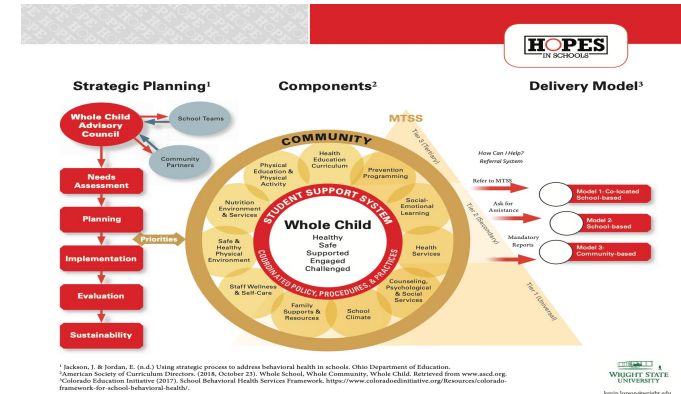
HOPES
IN SCHOOLS

Strategic Planning¹

Components²

Delivery Model³

Whole Child Advisory Council

School Teams

Community Partners

Needs Assessment

Planning

Implementation

Evaluation

Sustainability

Priorities

COMMUNITY

Health Education Curriculum

Prevention Programming

Social-Emotional Learning

Health Services

Counseling, Psychological & Social Services

School Climate

Family Supports & Resources

Staff Wellness & Self-Care

Safe & Healthy Physical Environment

Nutrition Environment & Services

Physical Education & Physical Activity

STUDENT SUPPORT SYSTEM

Whole Child

Healthy
Safe
Supported
Engaged
Challenged

COORDINATED POLICY, PROCEDURES, & PRACTICES

MTSS

Tier 3 (Tertiary)

Tier 2 (Secondary)

Tier 1 (Universal)

How Can I Help? Referral System

Refer to MTSS

Ask for Assistance

Mandatory Reports

Model 1: Co-located School-based

Model 2: School-based

Model 3: Community-based

¹ Jackson, J. & Jordan, E. (n.d.) Using strategic process to address behavioral health in schools. Ohio Department of Education.
²American Society of Curriculum Directors. (2018, October 23). Whole School, Whole Community, Whole Child. Retrieved from www.ascd.org.
³Colorado Education Initiative (2017). School Behavioral Health Services Framework. https://www.coloradoedinitiative.org/Resources/colorado-framework-for-school-behavioral-health/.

WRIGHT STATE UNIVERSITY

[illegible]